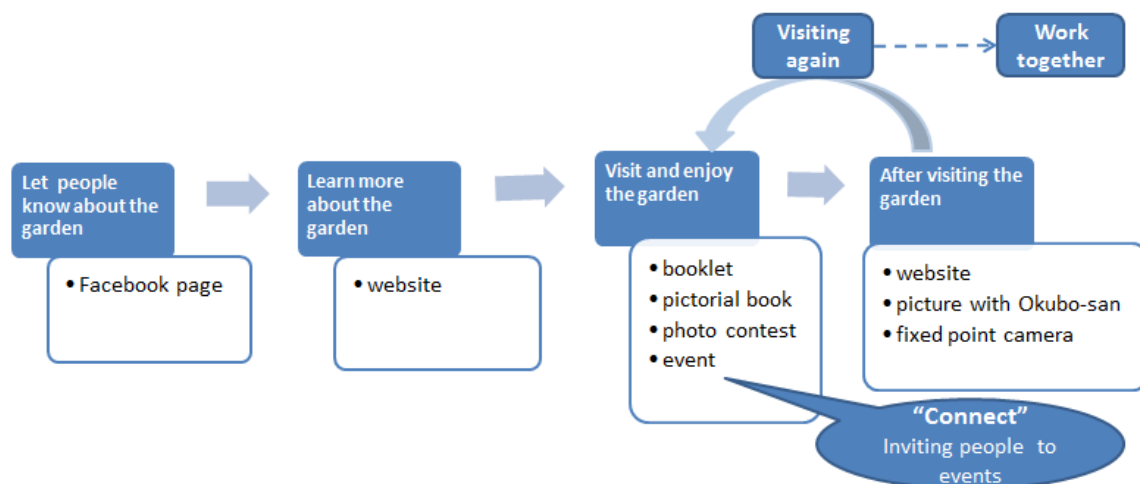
Visiting again

Work together

Let people know about the garden

• Facebook page

Learn more about the garden

• website

Visit and enjoy the garden

• booklet
• pictorial book
• photo contest
• event

After visiting the garden

• website
• picture with Okubo-san
• fixed point camera

"Connect"
Inviting people to events